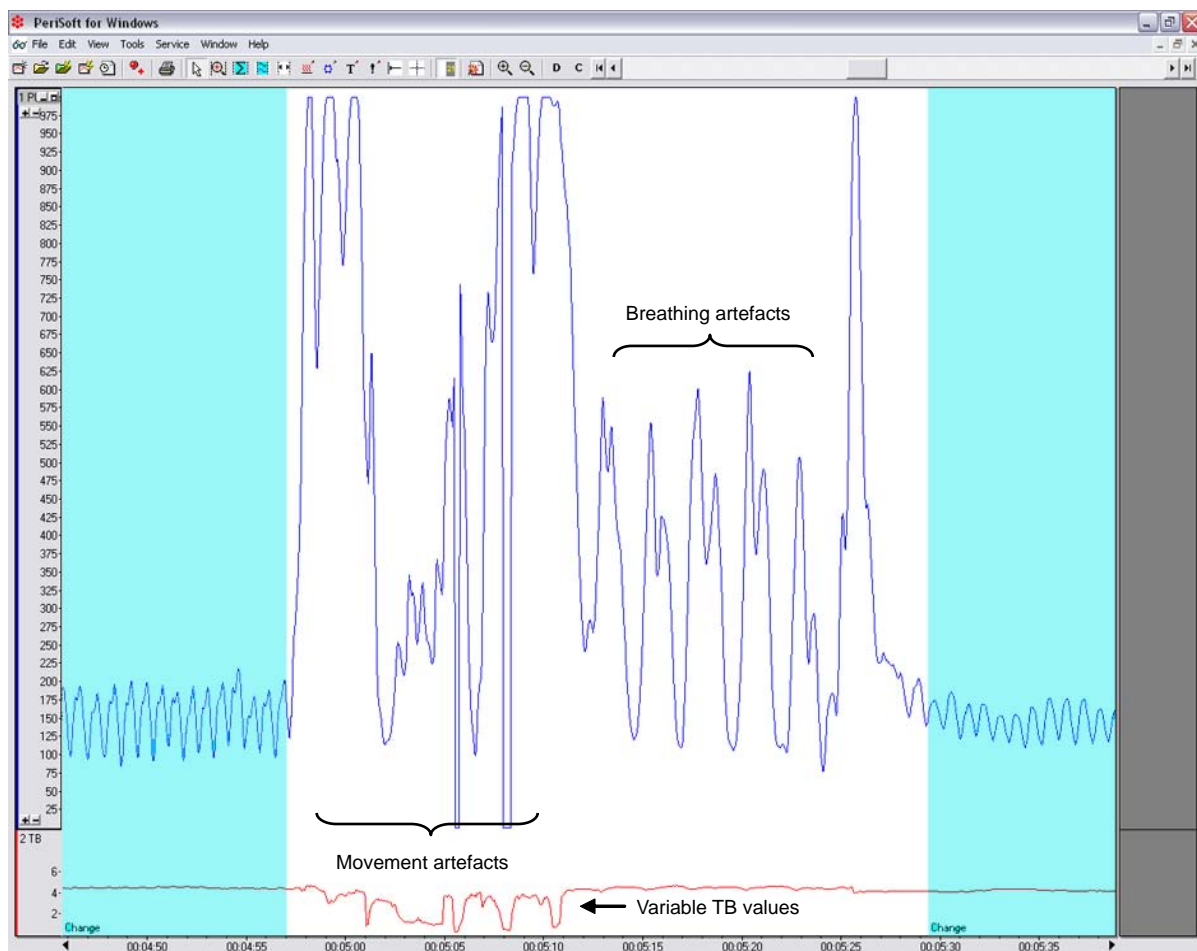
PeriSoft for Windows
File Edit View Tools Service Window Help
D C
1 PL
975
950
925
900
875
850
825
800
775
750
725
700
675
650
625
600
575
550
525
500
475
450
425
400
375
350
325
300
275
250
225
200
175
150
125
100
75
50
25
2 TB
6
4
2
Breathing artefacts
Movement artefacts
Variable TB values
Change
Change
00:04:50 00:04:55 00:05:00 00:05:05 00:05:10 00:05:15 00:05:20 00:05:25 00:05:30 00:05:35